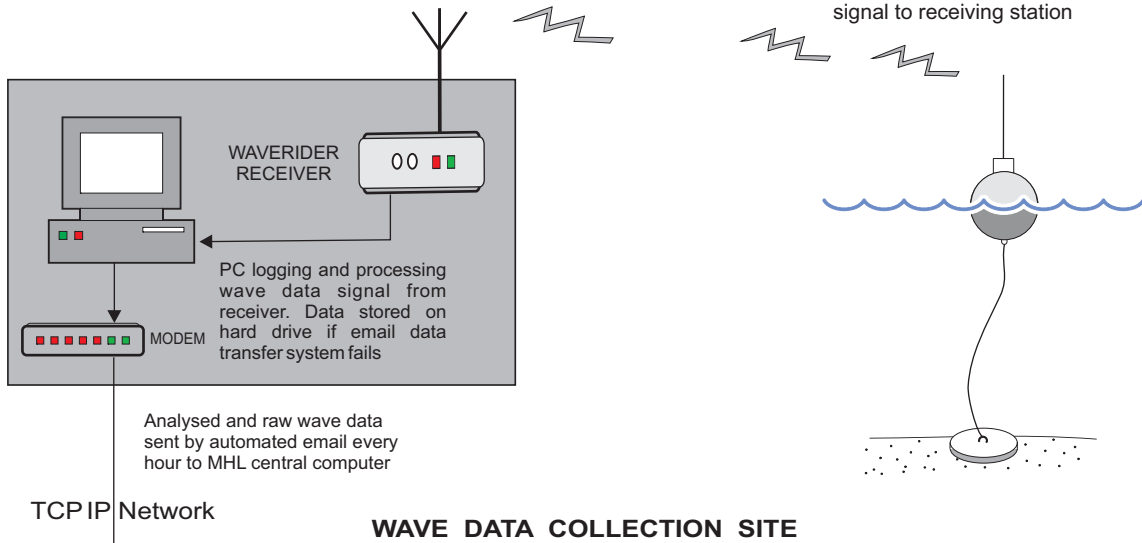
signal to receiving station

WAVERIDER RECEIVER

PC logging and processing wave data signal from receiver. Data stored on hard drive if email data transfer system fails

MODEM

Analysed and raw wave data sent by automated email every hour to MHL central computer

TCP IP Network

WAVE DATA COLLECTION SITE